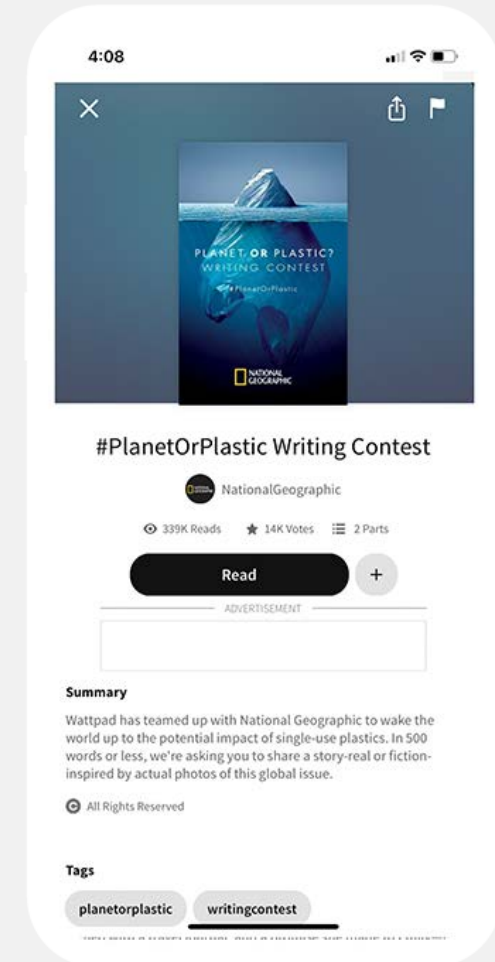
4:08

PLANET OR PLASTIC?
WRITING CONTEST
#PlanetOrPlastic
NATIONAL GEOGRAPHIC

#PlanetOrPlastic Writing Contest

NationalGeographic

339K Reads 14K Votes 2 Parts

Read +

ADVERTISEMENT

Summary

Wattpad has teamed up with National Geographic to wake the world up to the potential impact of single-use plastics. In 500 words or less, we're asking you to share a story-real or fiction-inspired by actual photos of this global issue.

All Rights Reserved

Tags

planetorplastic writingcontest

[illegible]